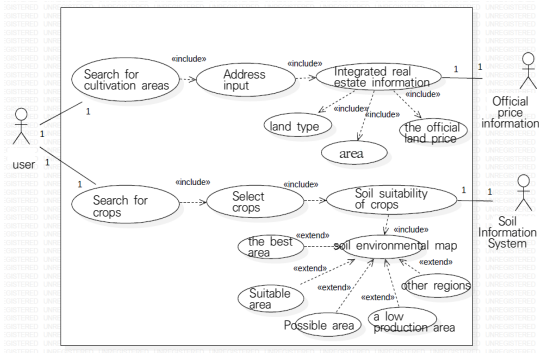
Search for cultivation areas

«include»

Address input

«include»

Integrated real estate information

1

1

Official price information

«include»

«include»

«include»

land type

the official land price

area

user

1

1

1

Search for crops

«include»

Select crops

«include»

Soil suitability of crops

1

1

Soil Information System

«extend»

«include»

the best area

soil environmental map

«extend»

«extend»

Suitable area

«extend»

«extend»

other regions

Possible area

a low production area